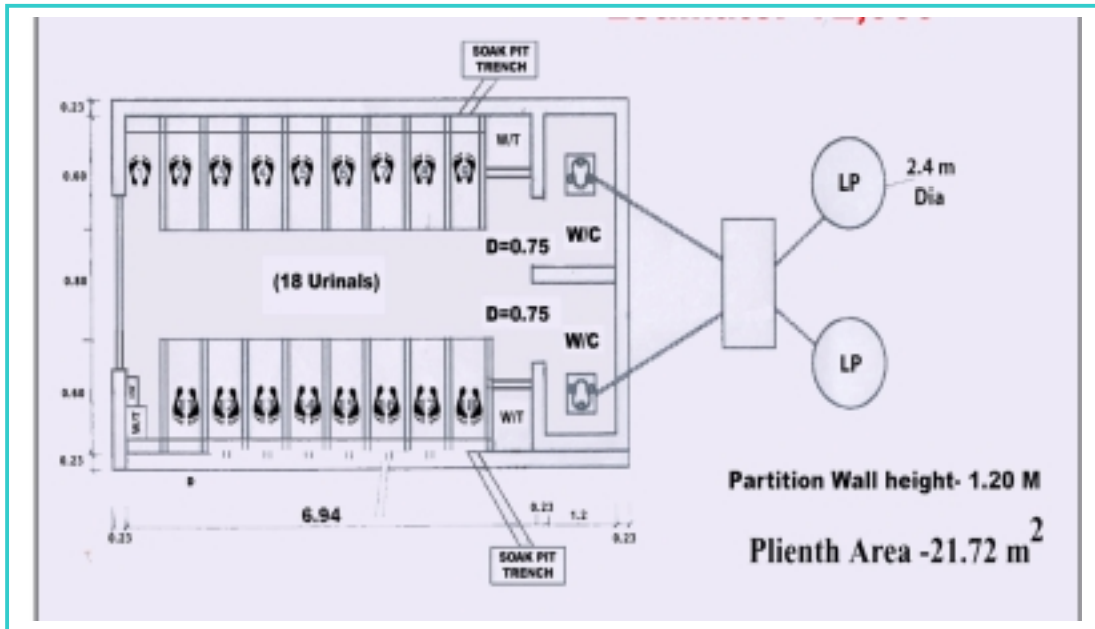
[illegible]

SOAK PIT TRENCH

0.23

0.60

0.80

0.60

0.23

M/T

W/C

D=0.75

(18 Urinals)

D=0.75

W/C

W/T

LP

2.4 m Dia

LP

6.94

0.23

1.2

0.23

0.23

SOAK PIT TRENCH

Partition Wall height- 1.20 M

Plienth Area -21.72 $m^2$